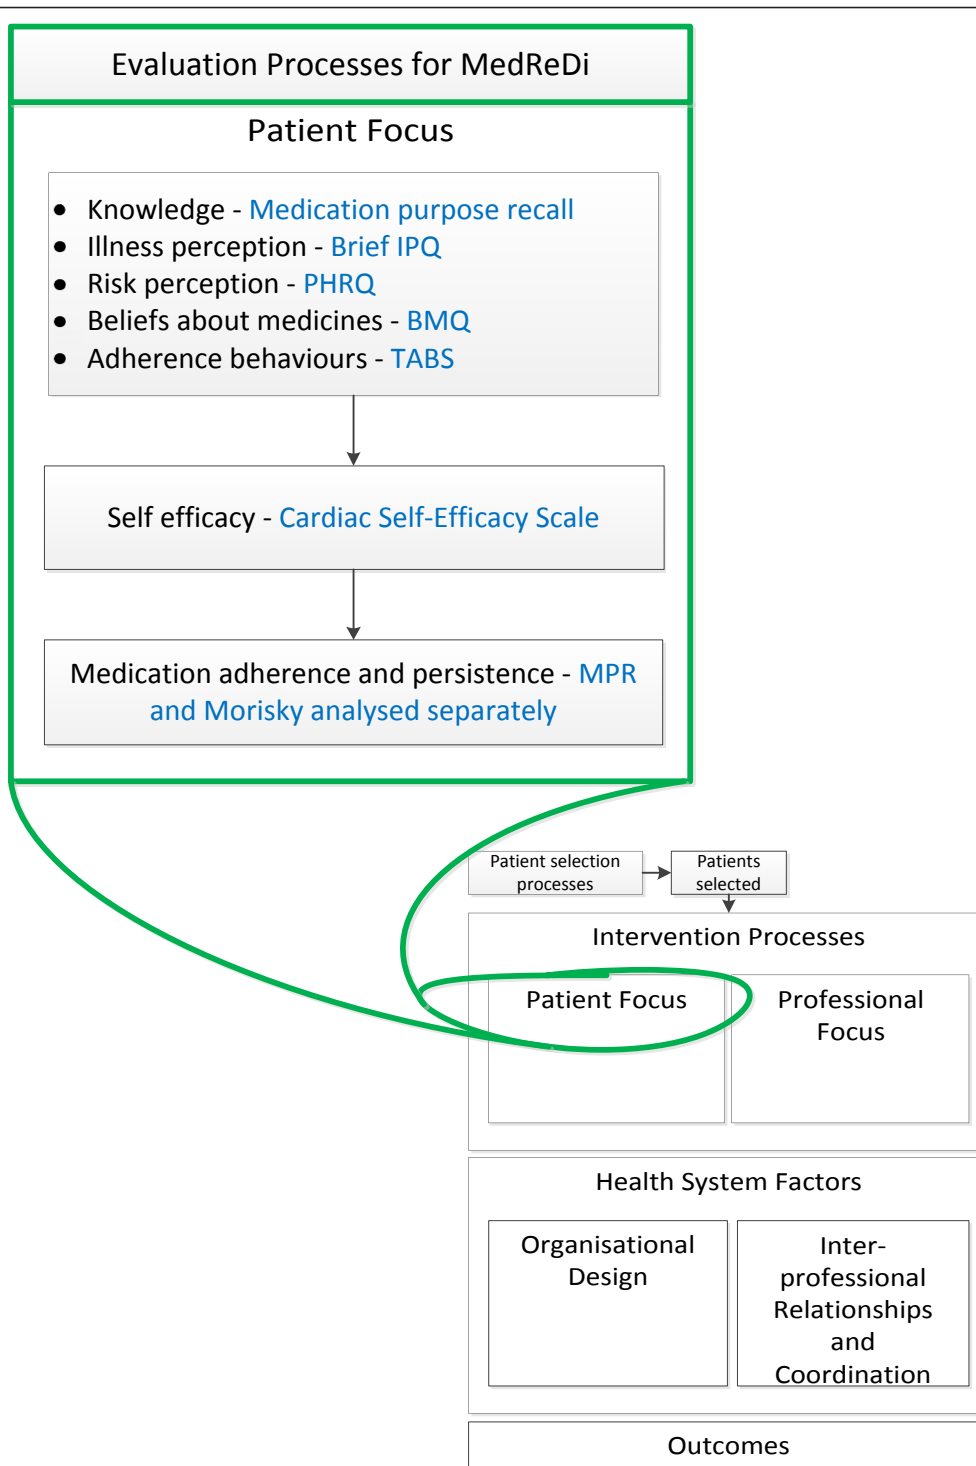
Evaluation Processes for MedReDi

Patient Focus

- Knowledge - Medication purpose recall
- Illness perception - Brief IPQ
- Risk perception - PHRQ
- Beliefs about medicines - BMQ
- Adherence behaviours - TABS

Self efficacy - Cardiac Self-Efficacy Scale

Medication adherence and persistence - MPR and Morisky analysed separately

Patient selection processes

Patients selected

Intervention Processes

Patient Focus

Professional Focus

Health System Factors

Organisational Design

Inter-professional Relationships and Coordination

Outcomes